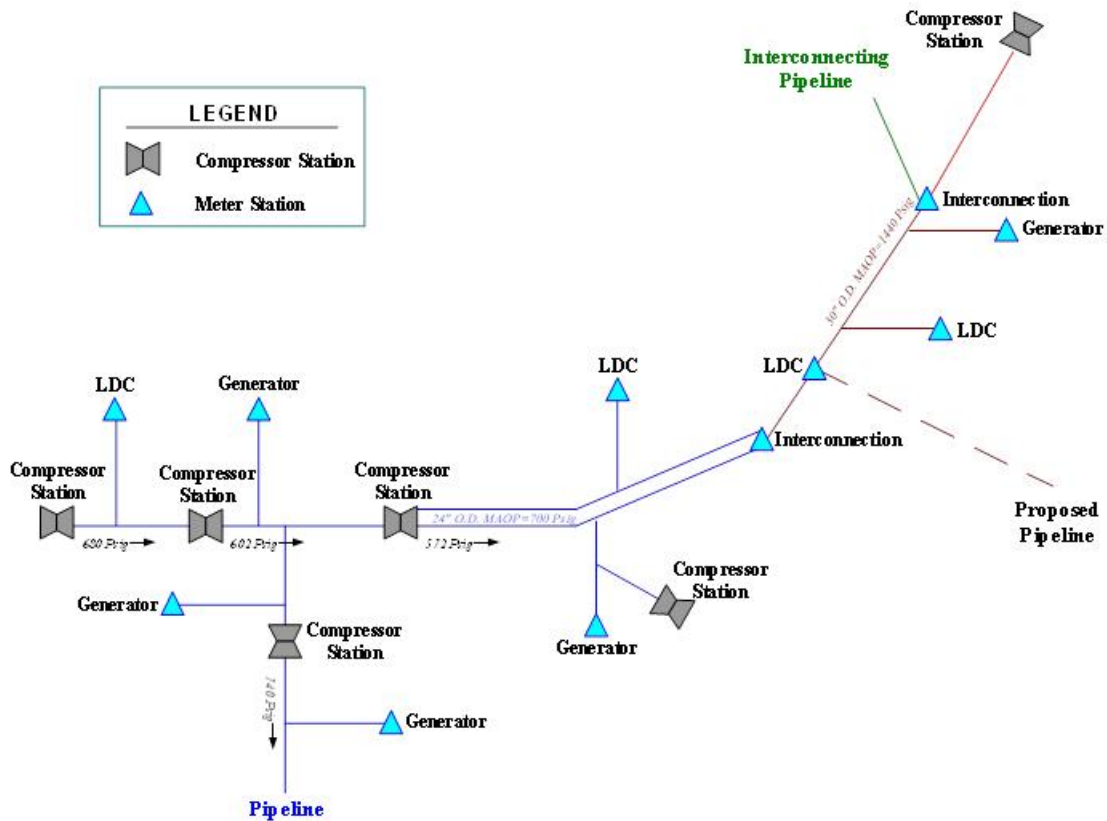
Compressor Station

Interconnecting Pipeline

LEGEND

Compressor Station

Meter Station

Interconnection

Generator

30" O.D. MAOP=1440 Psig

LDC

LDC

LDC

Generator

LDC

Interconnection

Compressor Station

Compressor Station

Compressor Station

24" O.D. MAOP=700 Psig

Proposed Pipeline

680 Psig

602 Psig

572 Psig

Compressor Station

Generator

Compressor Station

Generator

140 Psig

Generator

Pipeline